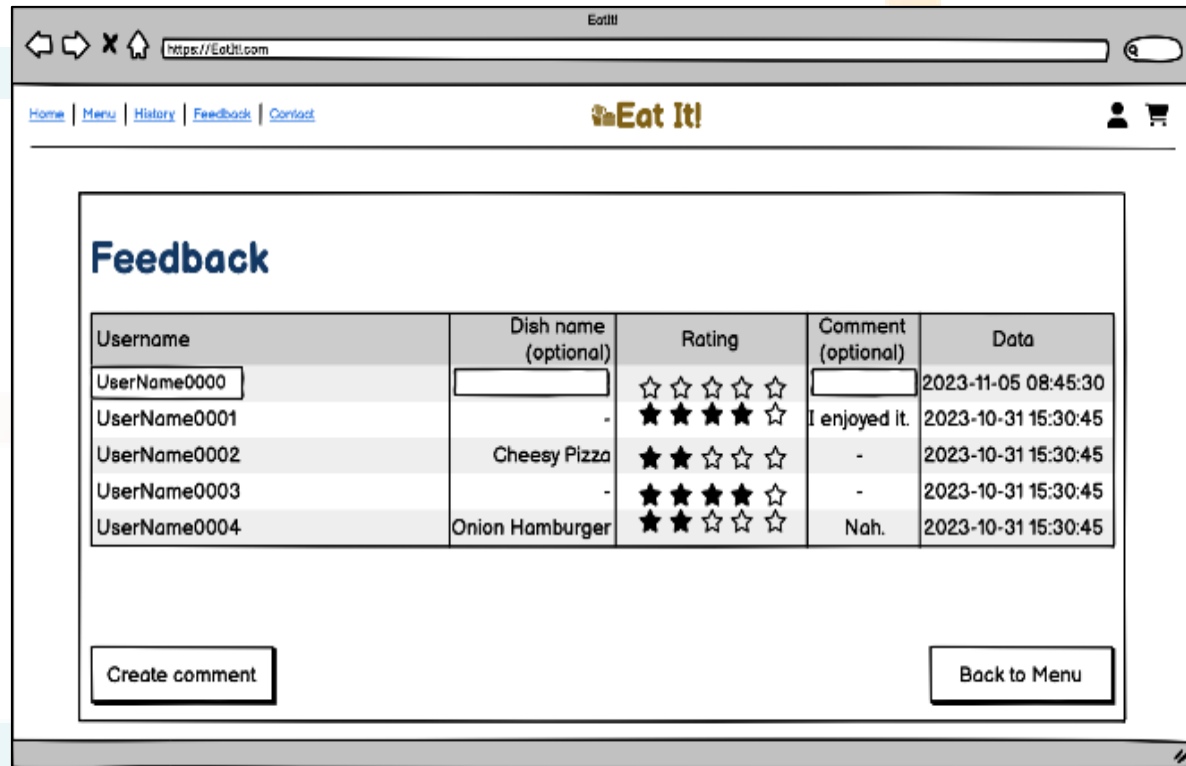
EatIt!

https://EatIt!.com

Home | Menu | History | Feedback | Contact

Eat It!

Feedback

| Username | Dish name (optional) | Rating | Comment (optional) | Data |
|---|---|---|---|---|
| UserName0000 | | ☆☆☆☆☆ | | 2023-11-05 08:45:30 |
| UserName0001 | - | ★★★★☆ | I enjoyed it. | 2023-10-31 15:30:45 |
| UserName0002 | Cheesy Pizza | ★★☆☆☆ | - | 2023-10-31 15:30:45 |
| UserName0003 | - | ★★★★☆ | - | 2023-10-31 15:30:45 |
| UserName0004 | Onion Hamburger | ★★☆☆☆ | Nah. | 2023-10-31 15:30:45 |

Create comment

Back to Menu